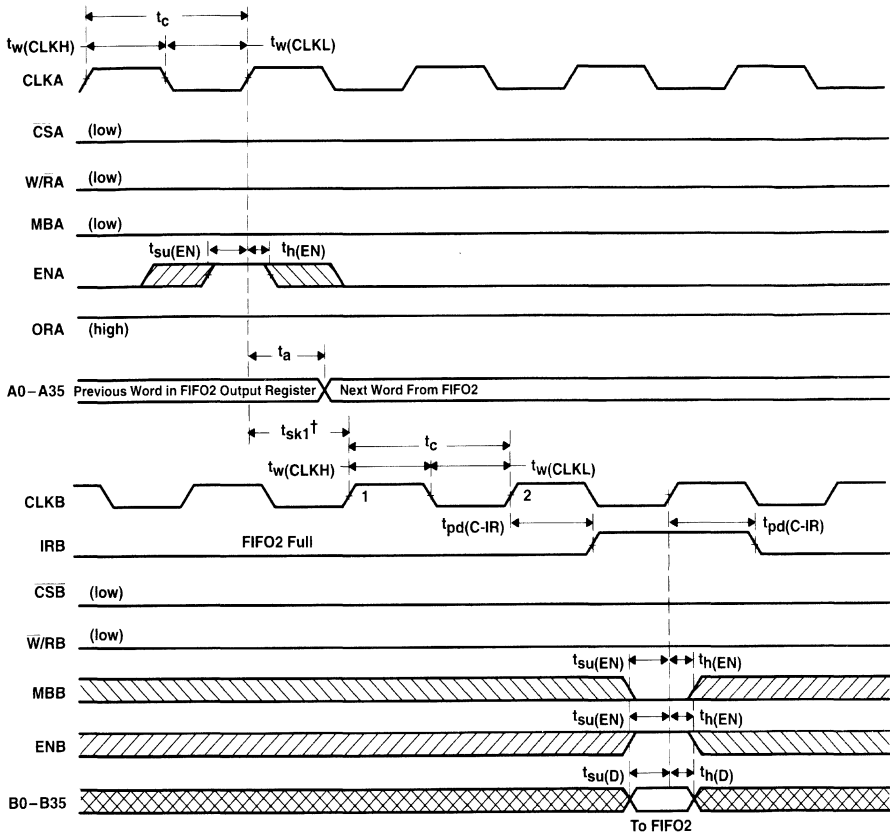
$t_c$
$t_{w(CLKH)}$
$t_{w(CLKL)}$
CLKA
$\overline{CSA}$ (low)
W/$\overline{RA}$ (low)
MBA (low)
$t_{su(EN)}$
$t_{h(EN)}$
ENA
ORA (high)
$t_a$
A0 – A35 Previous Word in FIFO2 Output Register Next Word From FIFO2
$t_{sk1}$†
$t_c$
$t_{w(CLKH)}$
$t_{w(CLKL)}$
CLKB
1
2
$t_{pd(C-IR)}$
$t_{pd(C-IR)}$
IRB
FIFO2 Full
$\overline{CSB}$ (low)
$\overline{W}$/RB (low)
$t_{su(EN)}$
$t_{h(EN)}$
MBB
$t_{su(EN)}$
$t_{h(EN)}$
ENB
$t_{su(D)}$
$t_{h(D)}$
B0 – B35
To FIFO2